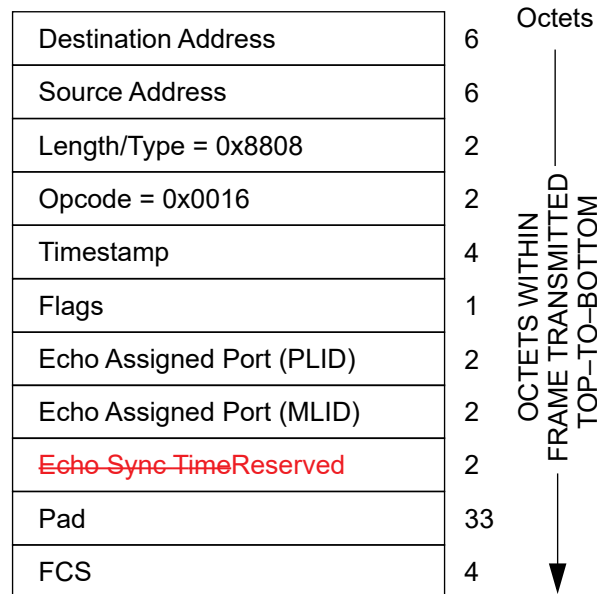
| | |
|---|---|
| Destination Address | 6 |
| Source Address | 6 |
| Length/Type = 0x8808 | 2 |
| Opcode = 0x0016 | 2 |
| Timestamp | 4 |
| Flags | 1 |
| Echo Assigned Port (PLID) | 2 |
| Echo Assigned Port (MLID) | 2 |
| ~~Echo Sync Time~~Reserved | 2 |
| Pad | 33 |
| FCS | 4 |

Octets

OCTETS WITHIN FRAME TRANSMITTED TOP–TO–BOTTOM